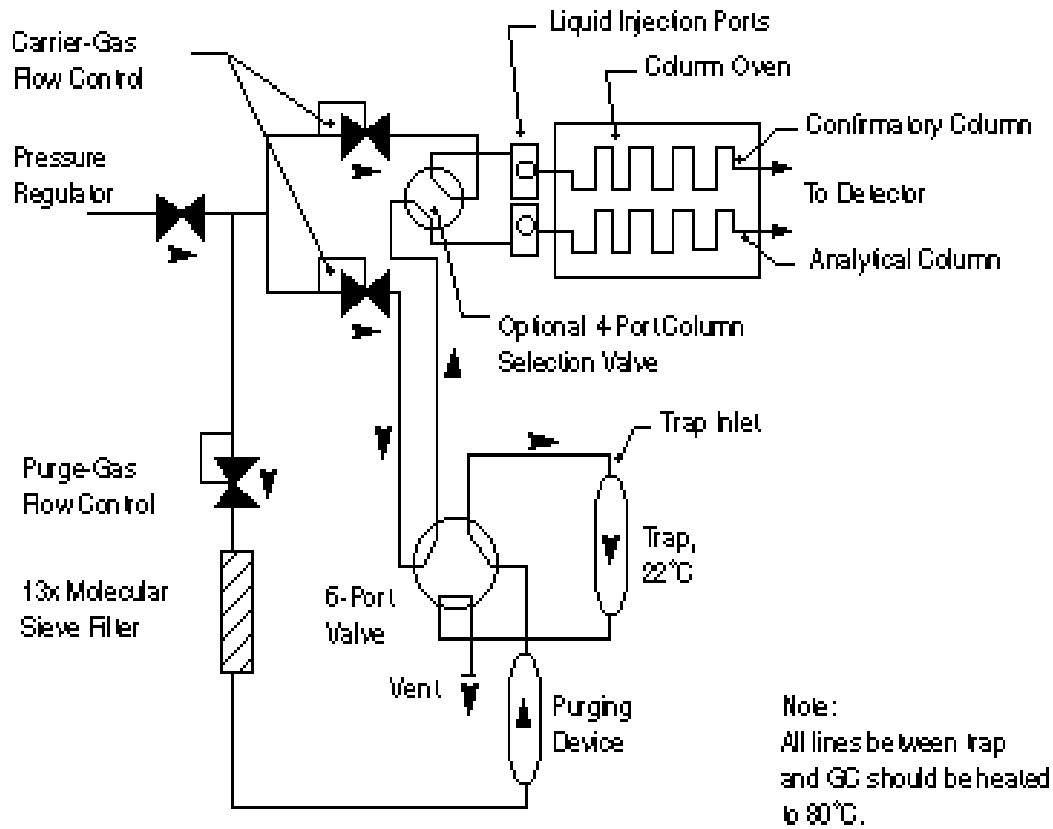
Liquid Injection Ports

Carrier-Gas Flow Control

Column Oven

Confirmatory Column

Pressure Regulator

To Detector

Analytical Column

Optional 4 Port Column Selection Valve

Trap Inlet

Purge-Gas Flow Control

Trap, 22°C

13x Molecular Sieve Filter

6-Port Valve

Vent

Purging Device

Note:
All lines between trap and GC should be heated to 80°C.